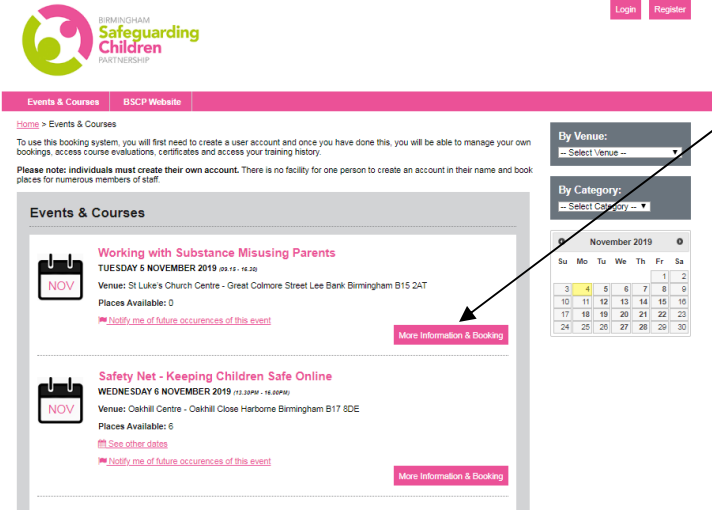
BIRMINGHAM
Safeguarding Children
PARTNERSHIP

Login Register

Events & Courses BSCP Website

Home > Events & Courses

To use this booking system, you will first need to create a user account and once you have done this, you will be able to manage your own bookings, access course evaluations, certificates and access your training history.

Please note: individuals must create their own account. There is no facility for one person to create an account in their name and book places for numerous members of staff.

Events & Courses

NOV

Working with Substance Misusing Parents

TUESDAY 5 NOVEMBER 2019 (09.15 - 16.30)

Venue: St Luke's Church Centre - Great Colmore Street Lee Bank Birmingham B15 2AT

Places Available: 0

Notify me of future occurences of this event

More Information & Booking

NOV

Safety Net - Keeping Children Safe Online

WEDNESDAY 6 NOVEMBER 2019 (13.30PM - 16.00PM)

Venue: Oakhill Centre - Oakhill Close Harborne Birmingham B17 8DE

Places Available: 6

See other dates

Notify me of future occurences of this event

More Information & Booking

By Venue:

-- Select Venue --

By Category:

-- Select Category --

November 2019

| Su | Mo | Tu | We | Th | Fr | Sa |
|---|---|---|---|---|---|---|
| | | | | | 1 | 2 |
| 3 | 4 | 5 | 6 | 7 | 8 | 9 |
| 10 | 11 | 12 | 13 | 14 | 15 | 16 |
| 17 | 18 | 19 | 20 | 21 | 22 | 23 |
| 24 | 25 | 26 | 27 | 28 | 29 | 30 |